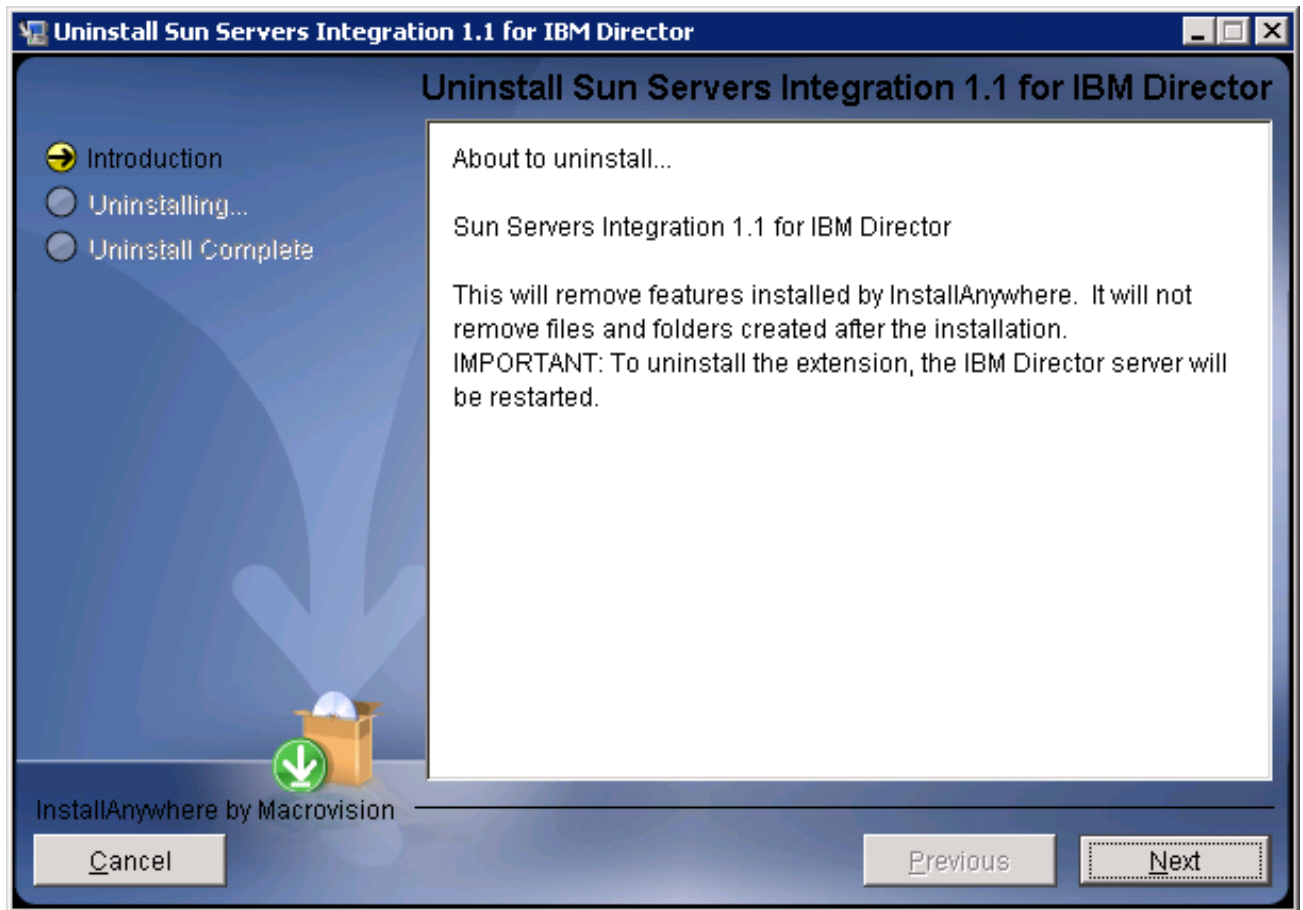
Uninstall Sun Servers Integration 1.1 for IBM Director

Uninstall Sun Servers Integration 1.1 for IBM Director

Introduction
Uninstalling...
Uninstall Complete

About to uninstall...

Sun Servers Integration 1.1 for IBM Director

This will remove features installed by InstallAnywhere. It will not remove files and folders created after the installation.
IMPORTANT: To uninstall the extension, the IBM Director server will be restarted.

InstallAnywhere by Macrovision

Cancel

Previous

Next